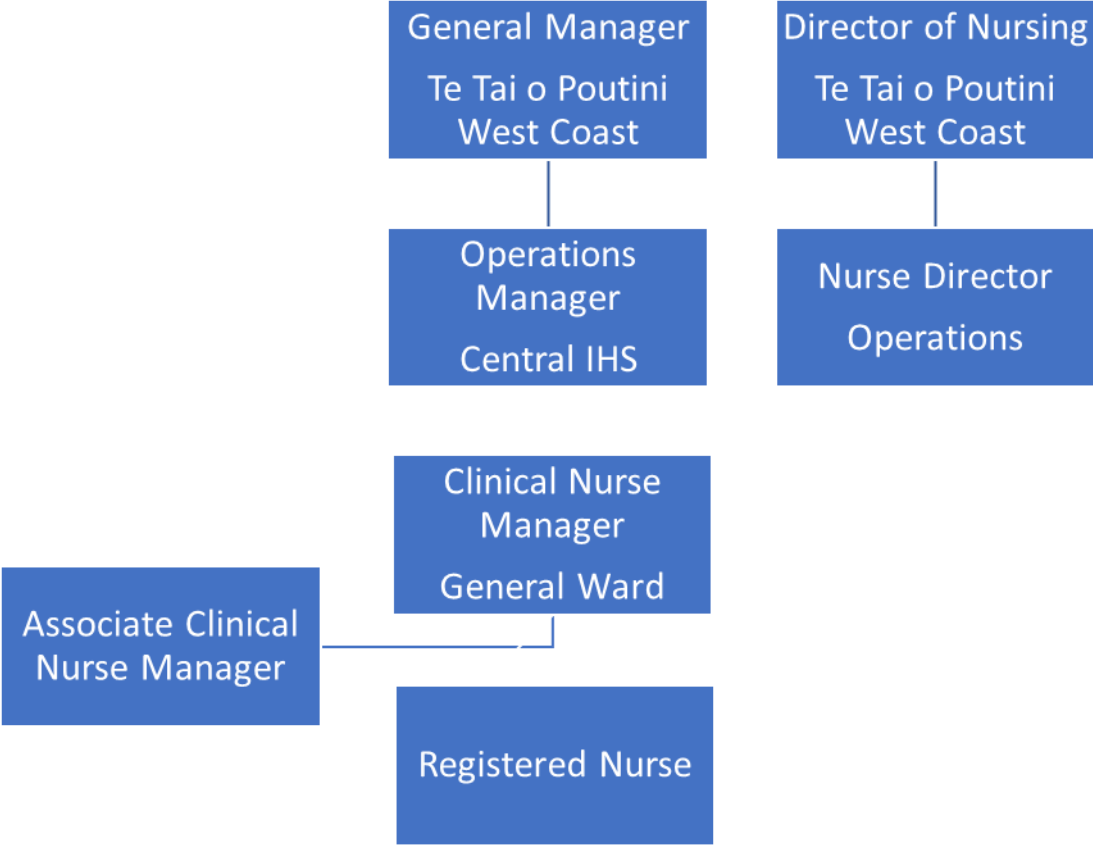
General Manager

Te Tai o Poutini West Coast

Director of Nursing

Te Tai o Poutini West Coast

Operations Manager

Central IHS

Nurse Director

Operations

Clinical Nurse Manager

General Ward

Associate Clinical Nurse Manager

Registered Nurse